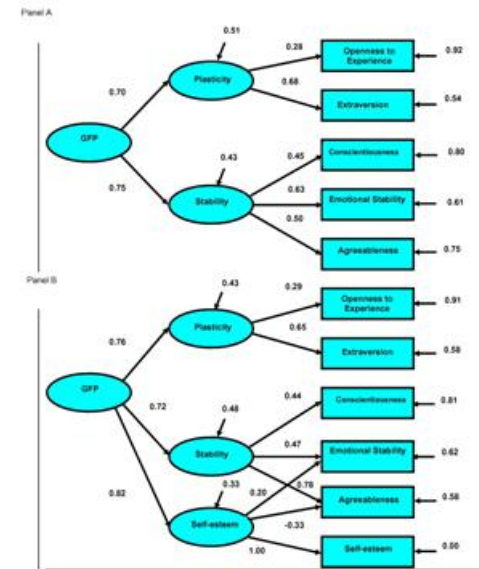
Panel A

0.51
0.28
0.68
0.70
0.43
0.45
0.63
0.50
0.75

GFP
Plasticity
Stability
Openness to Experience
Extraversion
Conscientiousness
Emotional Stability
Agreeableness

0.92
0.54
0.80
0.61
0.75

Panel B

0.43
0.29
0.65
0.76
0.72
0.48
0.44
0.47
0.78
0.33
0.20
-0.33
0.82
1.00

GFP
Plasticity
Stability
Self-esteem
Openness to Experience
Extraversion
Conscientiousness
Emotional Stability
Agreeableness
Self-esteem

0.91
0.58
0.81
0.62
0.58
0.00